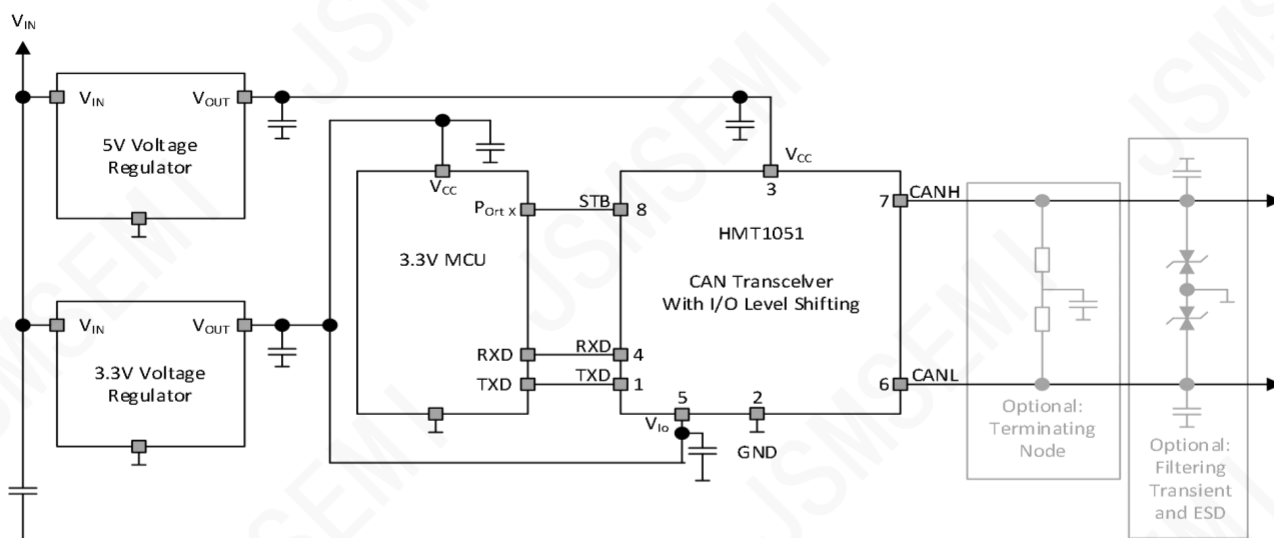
$V_{IN}$

$V_{IN}$ $V_{OUT}$
5V Voltage Regulator

$V_{CC}$
$P_{Ort\ X}$
3.3V MCU
RXD
TXD

STB 8
RXD 4
TXD 1

$V_{CC}$
3
HMT1051
CAN Transcelver With I/O Level Shifting
5 2
$V_{Io}$
GND

7 CANH
6 CANL

$V_{IN}$ $V_{OUT}$
3.3V Voltage Regulator

Optional: Terminating Node

Optional: Filtering Transient and ESD

JSMSEMI